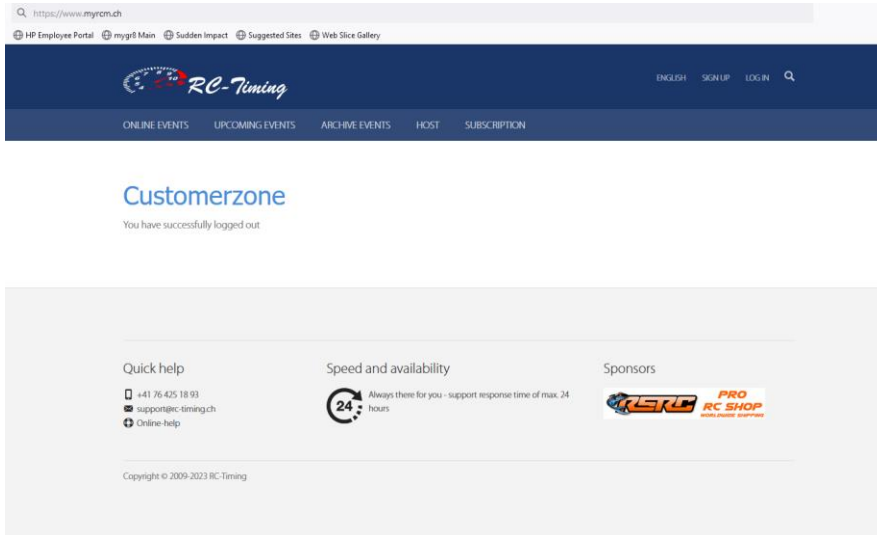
https://www.myrcm.ch

HP Employee Portal mygr8 Main Sudden Impact Suggested Sites Web Slice Gallery

RC-Timing

ENGLISH SIGN UP LOG IN

ONLINE EVENTS UPCOMING EVENTS ARCHIVE EVENTS HOST SUBSCRIPTION

Customerzone

You have successfully logged out

Quick help

+41 76 425 18 93
support@rc-timing.ch
Online-help

Speed and availability

24

Always there for you - support response time of max. 24 hours

Sponsors

RSRC PRO RC SHOP WORLDWIDE SHIPPING

Copyright © 2009-2023 RC-Timing